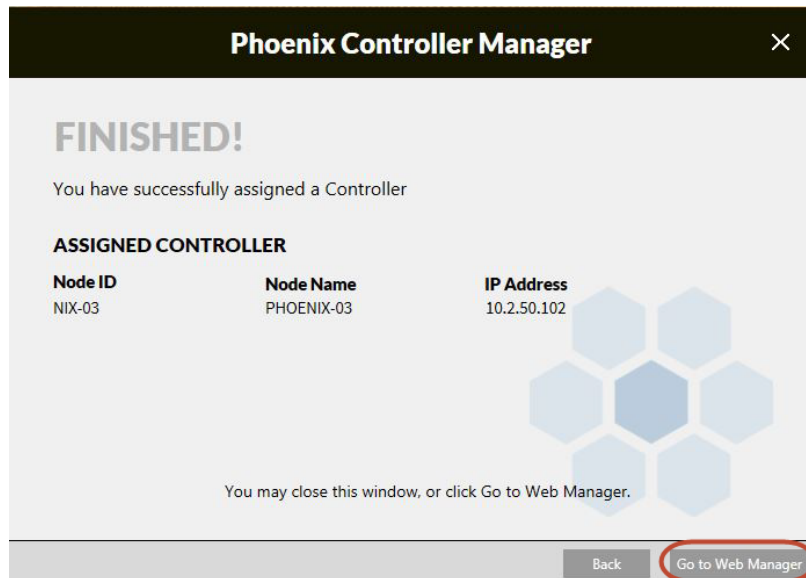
Phoenix Controller Manager ×

FINISHED!

You have successfully assigned a Controller

ASSIGNED CONTROLLER

| Node ID | Node Name | IP Address |
|---|---|---|
| NIX-03 | PHOENIX-03 | 10.2.50.102 |

You may close this window, or click Go to Web Manager.

Back Go to Web Manager